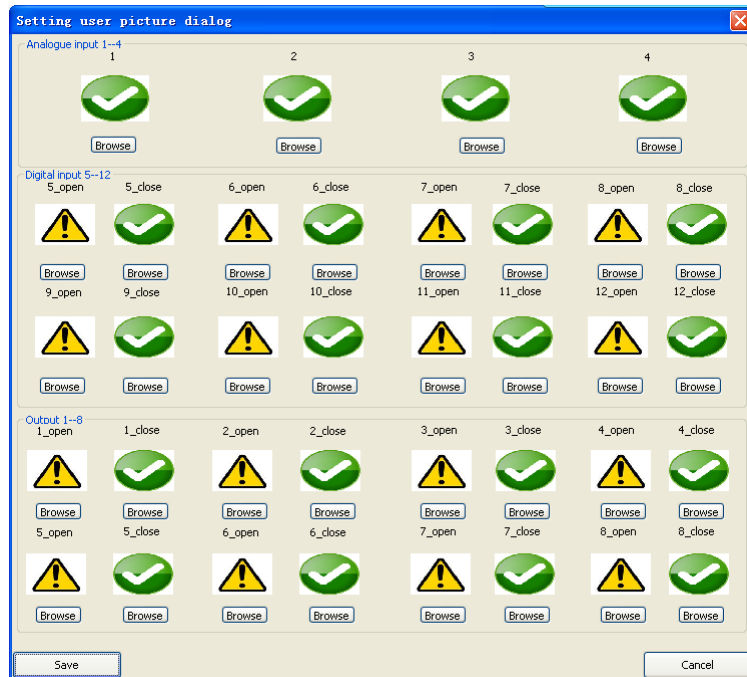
Setting user picture dialog

Analogue input 1--4

1 2 3 4

Browse Browse Browse Browse

Digital input 5--12

5_open 5_close 6_open 6_close 7_open 7_close 8_open 8_close

Browse Browse Browse Browse Browse Browse Browse Browse

9_open 9_close 10_open 10_close 11_open 11_close 12_open 12_close

Browse Browse Browse Browse Browse Browse Browse Browse

Output 1--8

1_open 1_close 2_open 2_close 3_open 3_close 4_open 4_close

Browse Browse Browse Browse Browse Browse Browse Browse

5_open 5_close 6_open 6_close 7_open 7_close 8_open 8_close

Browse Browse Browse Browse Browse Browse Browse Browse

Save Cancel